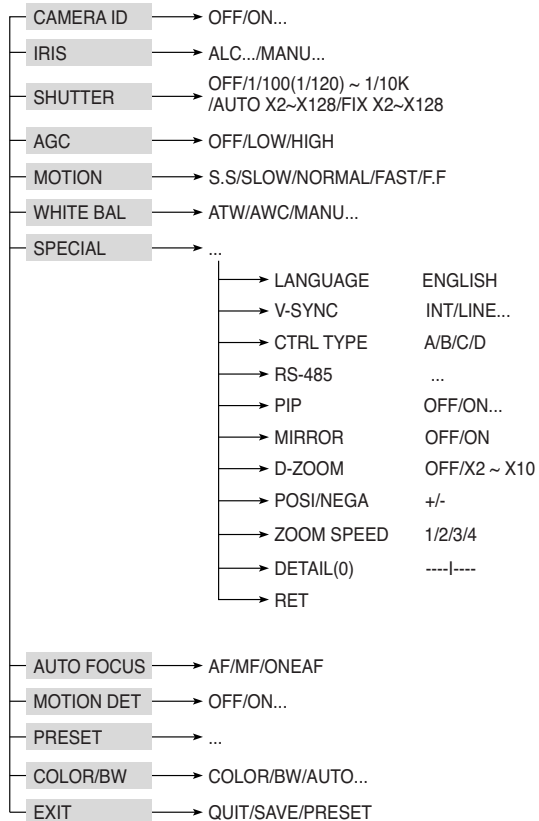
CAMERA ID → OFF/ON...
IRIS → ALC.../MANU...
SHUTTER → OFF/1/100(1/120) ~ 1/10K /AUTO X2~X128/FIX X2~X128
AGC → OFF/LOW/HIGH
MOTION → S.S/SLOW/NORMAL/FAST/F.F
WHITE BAL → ATW/AWC/MANU...
SPECIAL → ...
LANGUAGE ENGLISH
V-SYNC INT/LINE...
CTRL TYPE A/B/C/D
RS-485 ...
PIP OFF/ON...
MIRROR OFF/ON
D-ZOOM OFF/X2 ~ X10
POSI/NEGA +/-
ZOOM SPEED 1/2/3/4
DETAIL(0) ----I----
RET
AUTO FOCUS → AF/MF/ONEAF
MOTION DET → OFF/ON...
PRESET → ...
COLOR/BW → COLOR/BW/AUTO...
EXIT → QUIT/SAVE/PRESET